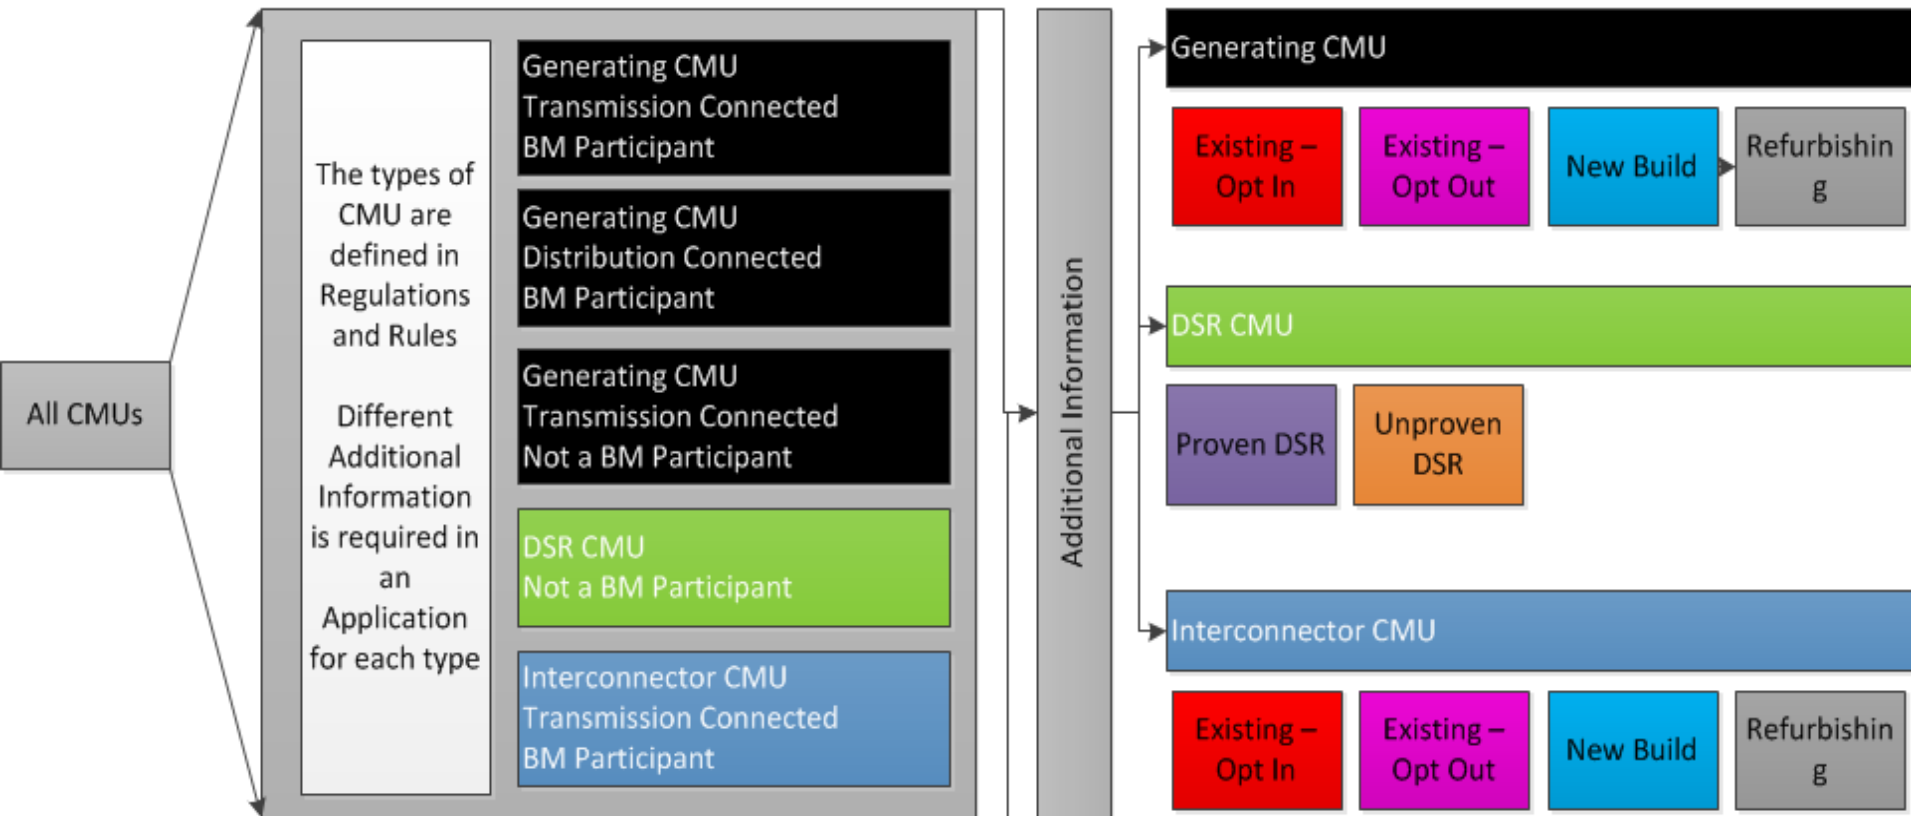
All CMUs

The types of CMU are defined in Regulations and Rules

Different Additional Information is required in an Application for each type

Generating CMU
Transmission Connected
BM Participant

Generating CMU
Distribution Connected
BM Participant

Generating CMU
Transmission Connected
Not a BM Participant

DSR CMU
Not a BM Participant

Interconnector CMU
Transmission Connected
BM Participant

Additional Information

Generating CMU

Existing – Opt In

Existing – Opt Out

New Build

Refurbishin g

DSR CMU

Proven DSR

Unproven DSR

Interconnector CMU

Existing – Opt In

Existing – Opt Out

New Build

Refurbishin g